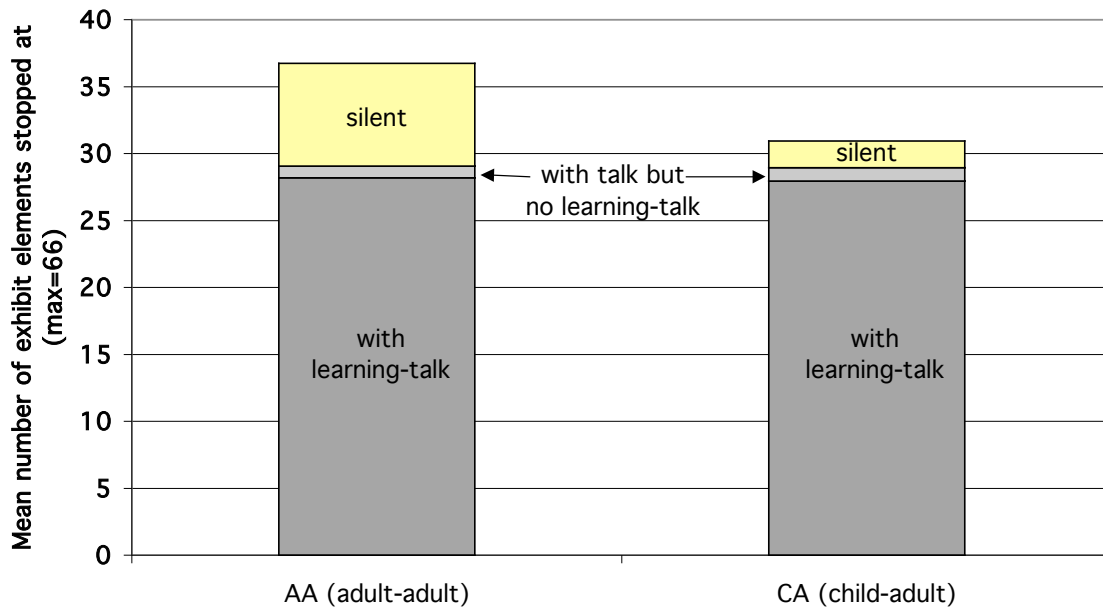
Mean number of exhibit elements stopped at (max=66)

40
35
30
25
20
15
10
5
0

silent

with learning-talk

with talk but no learning-talk

silent

with learning-talk

AA (adult-adult)

CA (child-adult)